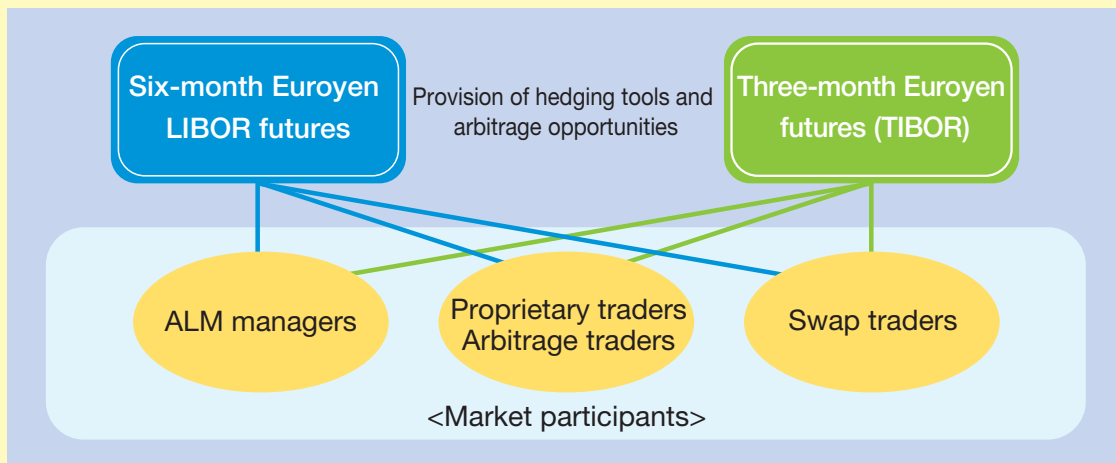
Six-month Euroyen LIBOR futures

Provision of hedging tools and arbitrage opportunities

Three-month Euroyen futures (TIBOR)

ALM managers

Proprietary traders
Arbitrage traders

Swap traders

<Market participants>